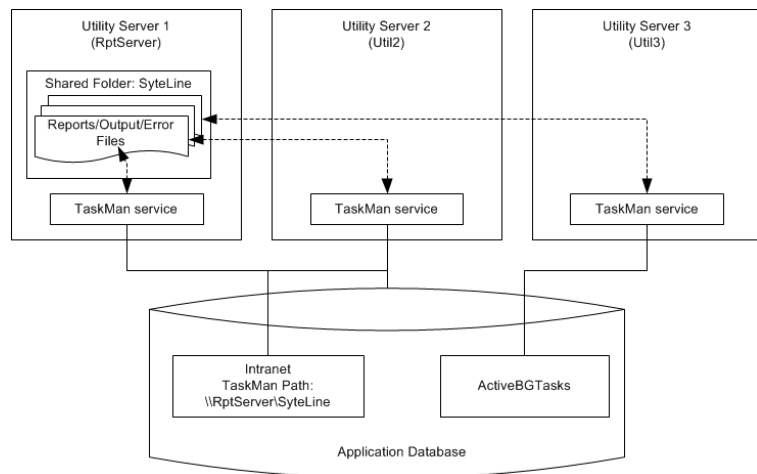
Utility Server 1
(RptServer)

Shared Folder: SyteLine

Reports/Output/Error Files

TaskMan service

Utility Server 2
(Util2)

TaskMan service

Utility Server 3
(Util3)

TaskMan service

Intranet
TaskMan Path:
\\RptServer\SyteLine

ActiveBGTasks

Application Database